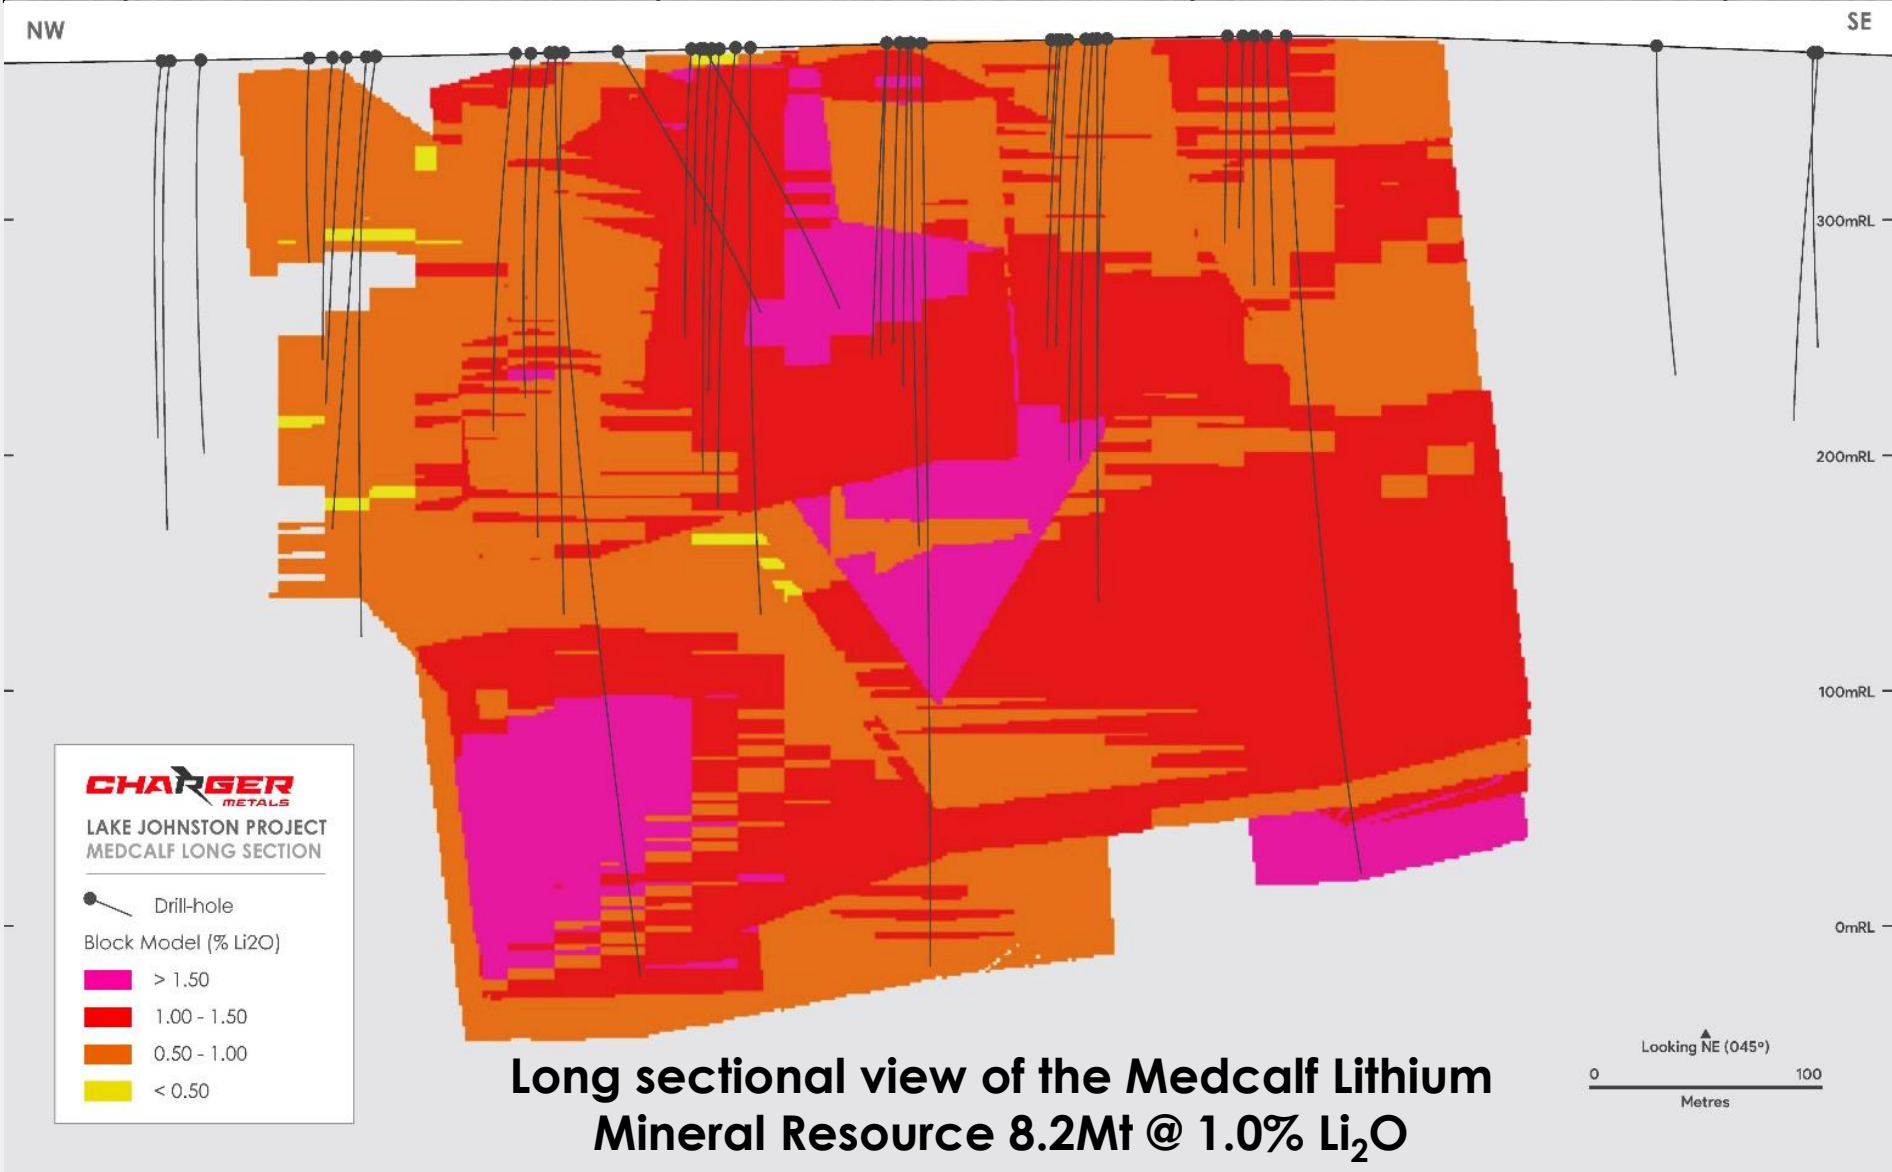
NW

SE

300mRL

200mRL

100mRL

0mRL

CHARGER METALS

LAKE JOHNSTON PROJECT

MEDCALF LONG SECTION

Drill-hole

Block Model (% Li2O)

> 1.50

1.00 - 1.50

0.50 - 1.00

< 0.50

Long sectional view of the Medcalf Lithium Mineral Resource 8.2Mt @ 1.0% $Li_2O$

Looking NE (045°)

0

100

Metres